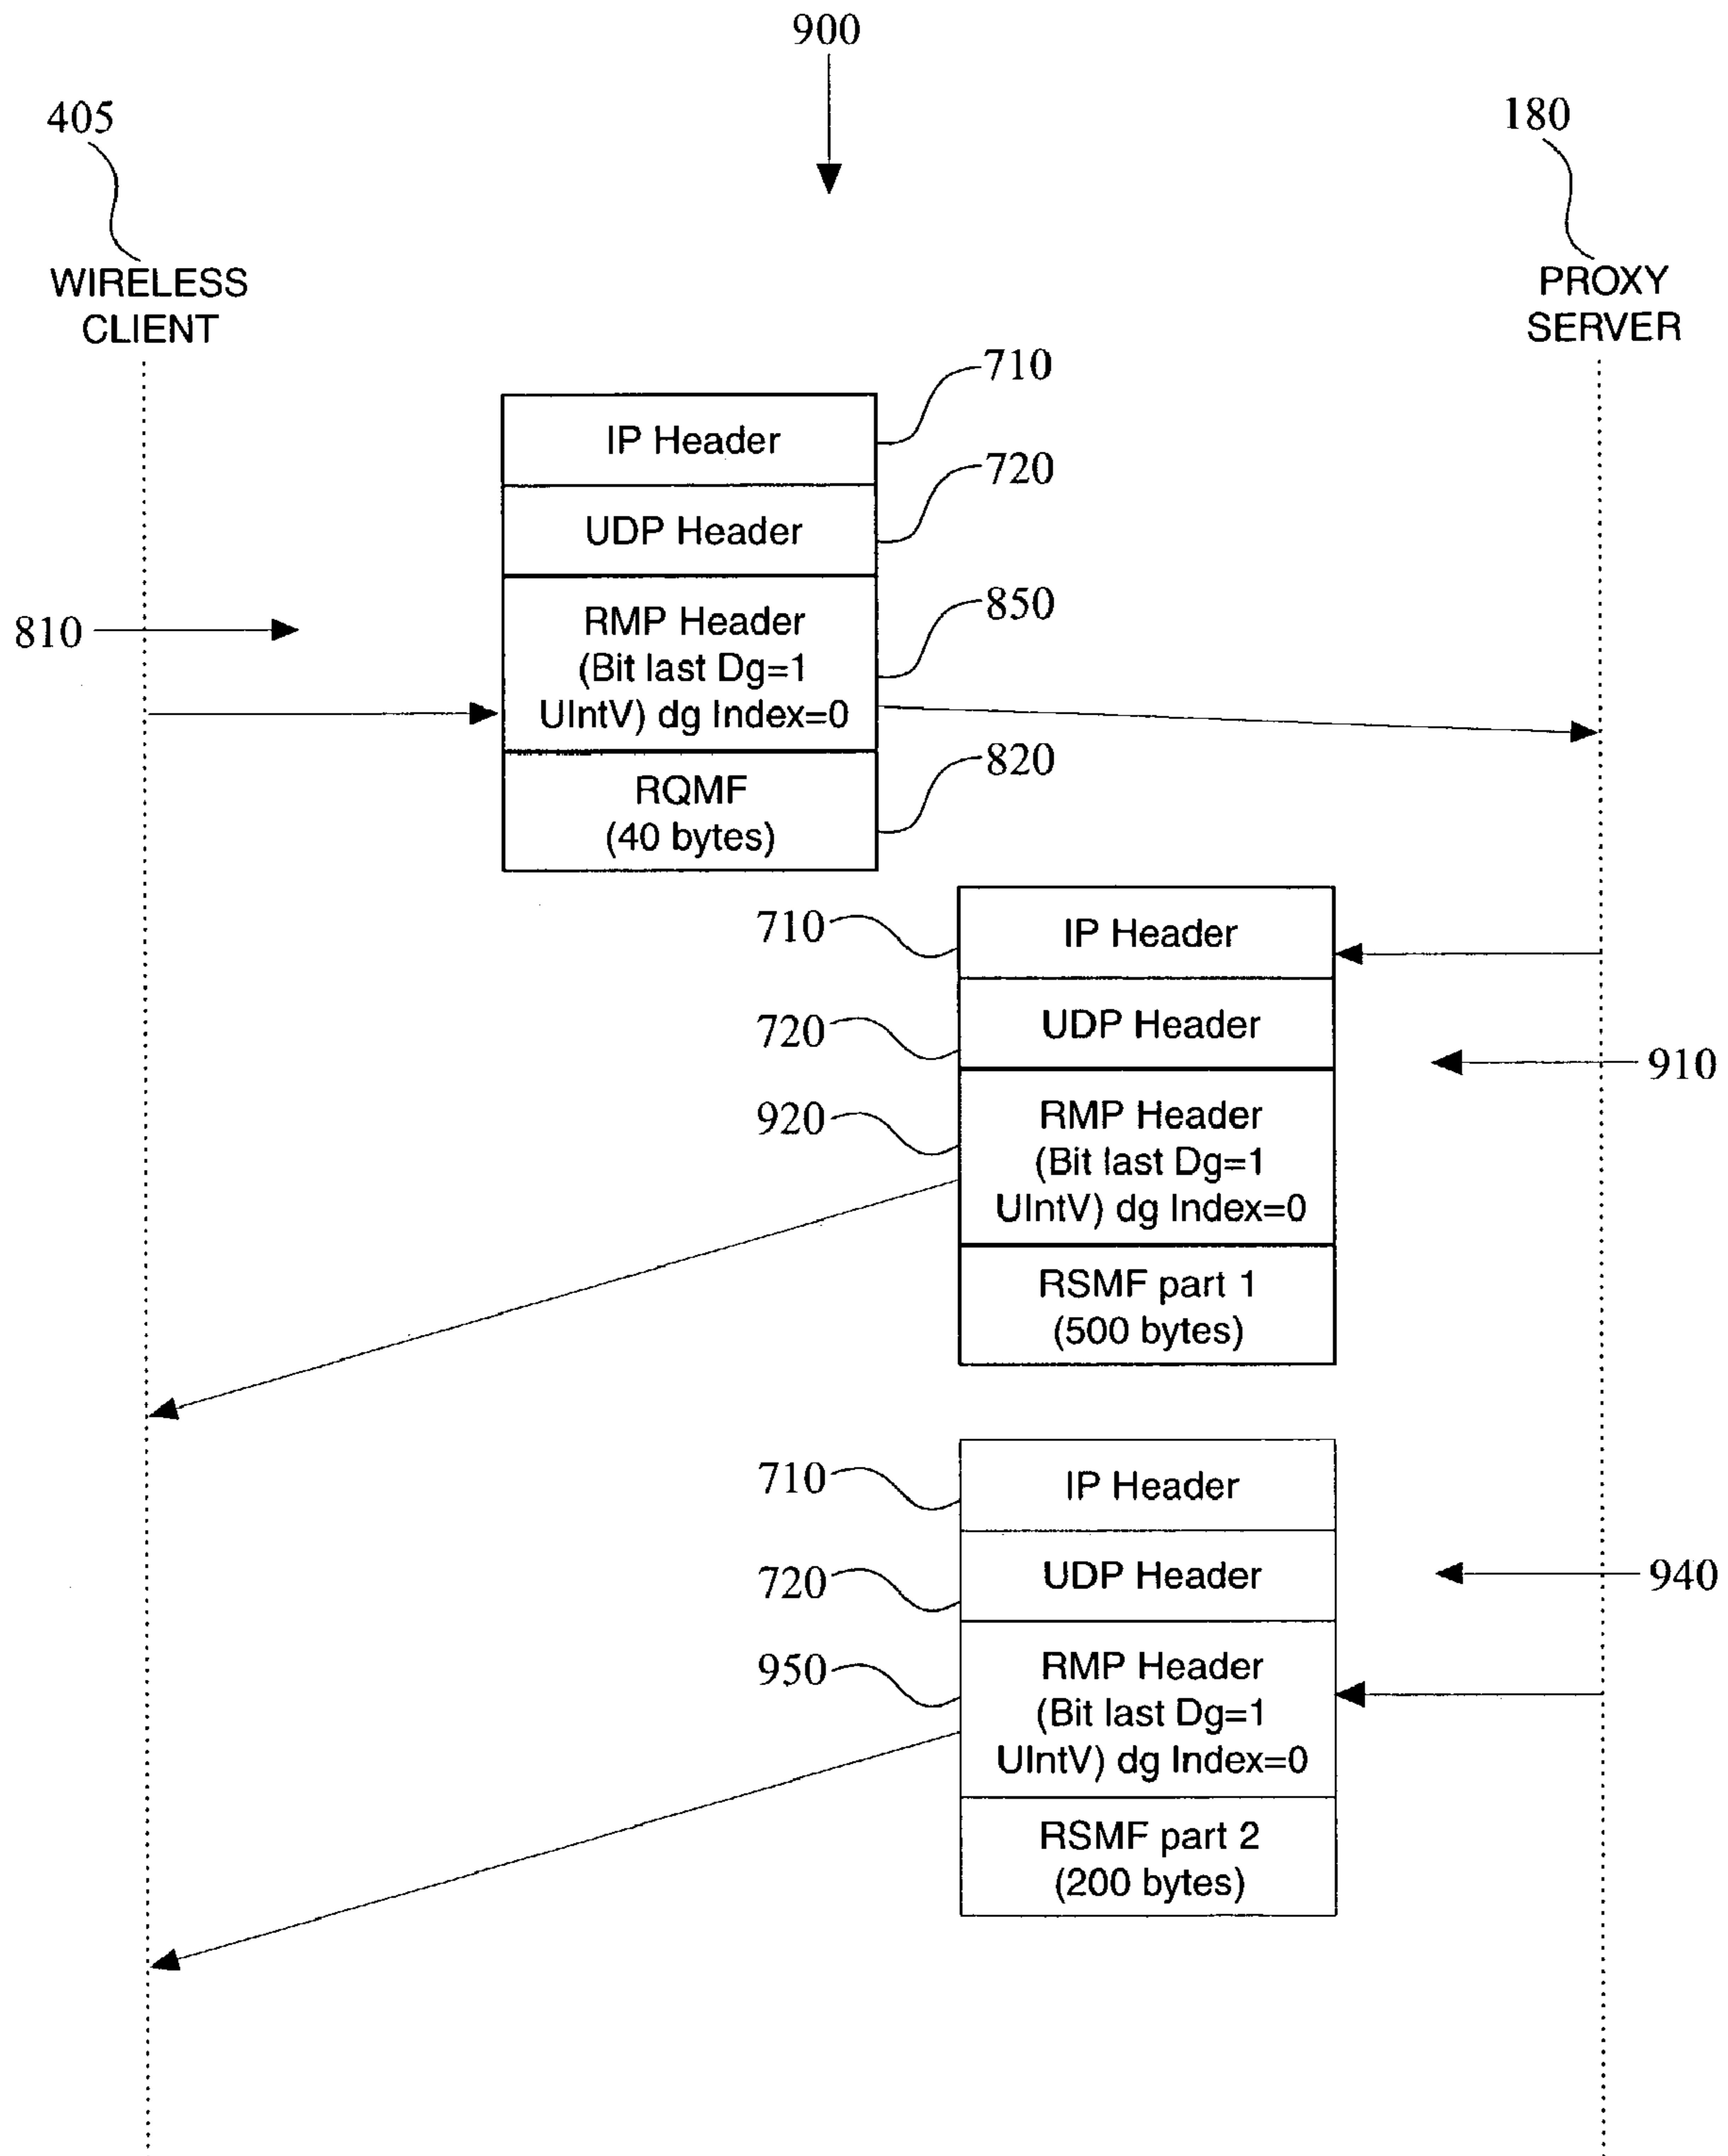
900

405

WIRELESS CLIENT

180

PROXY SERVER

710

720

850

820

810

IP Header

UDP Header

RMP Header (Bit last Dg=1 UIntV) dg Index=0

RQMF (40 bytes)

710

720

920

IP Header

UDP Header

RMP Header (Bit last Dg=1 UIntV) dg Index=0

RSMF part 1 (500 bytes)

910

710

720

950

IP Header

UDP Header

RMP Header (Bit last Dg=1 UIntV) dg Index=0

RSMF part 2 (200 bytes)

940